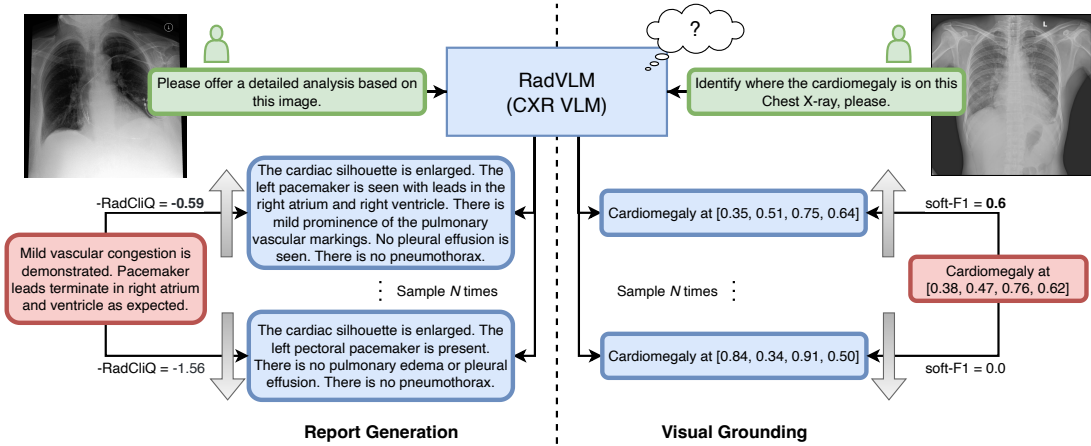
Please offer a detailed analysis based on this image.

RadVLM
(CXR VLM)

?

Identify where the cardiomegaly is on this Chest X-ray, please.

-RadCliQ = **-0.59**

The cardiac silhouette is enlarged. The left pacemaker is seen with leads in the right atrium and right ventricle. There is mild prominence of the pulmonary vascular markings. No pleural effusion is seen. There is no pneumothorax.

Mild vascular congestion is demonstrated. Pacemaker leads terminate in right atrium and ventricle as expected.

Sample $N$ times

-RadCliQ = -1.56

The cardiac silhouette is enlarged. The left pectoral pacemaker is present. There is no pulmonary edema or pleural effusion. There is no pneumothorax.

soft-F1 = **0.6**

Cardiomegaly at [0.35, 0.51, 0.75, 0.64]

Cardiomegaly at [0.38, 0.47, 0.76, 0.62]

Sample $N$ times

Cardiomegaly at [0.84, 0.34, 0.91, 0.50]

soft-F1 = 0.0

**Report Generation**

**Visual Grounding**